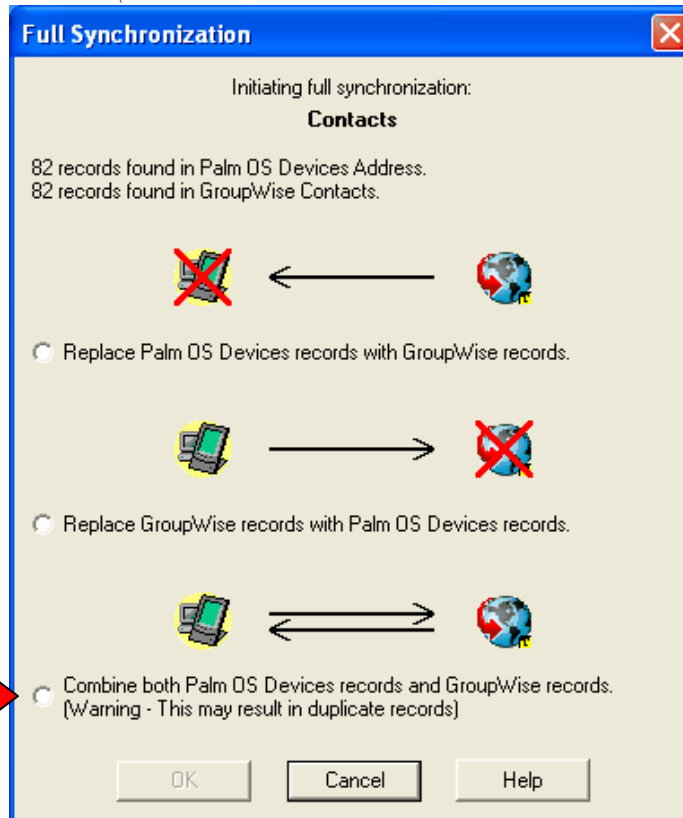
Full Synchronization

Initiating full synchronization:

Contacts

82 records found in Palm OS Devices Address.
82 records found in GroupWise Contacts.

Replace Palm OS Devices records with GroupWise records.

Replace GroupWise records with Palm OS Devices records.

Combine both Palm OS Devices records and GroupWise records. (Warning - This may result in duplicate records)

OK

Cancel

Help